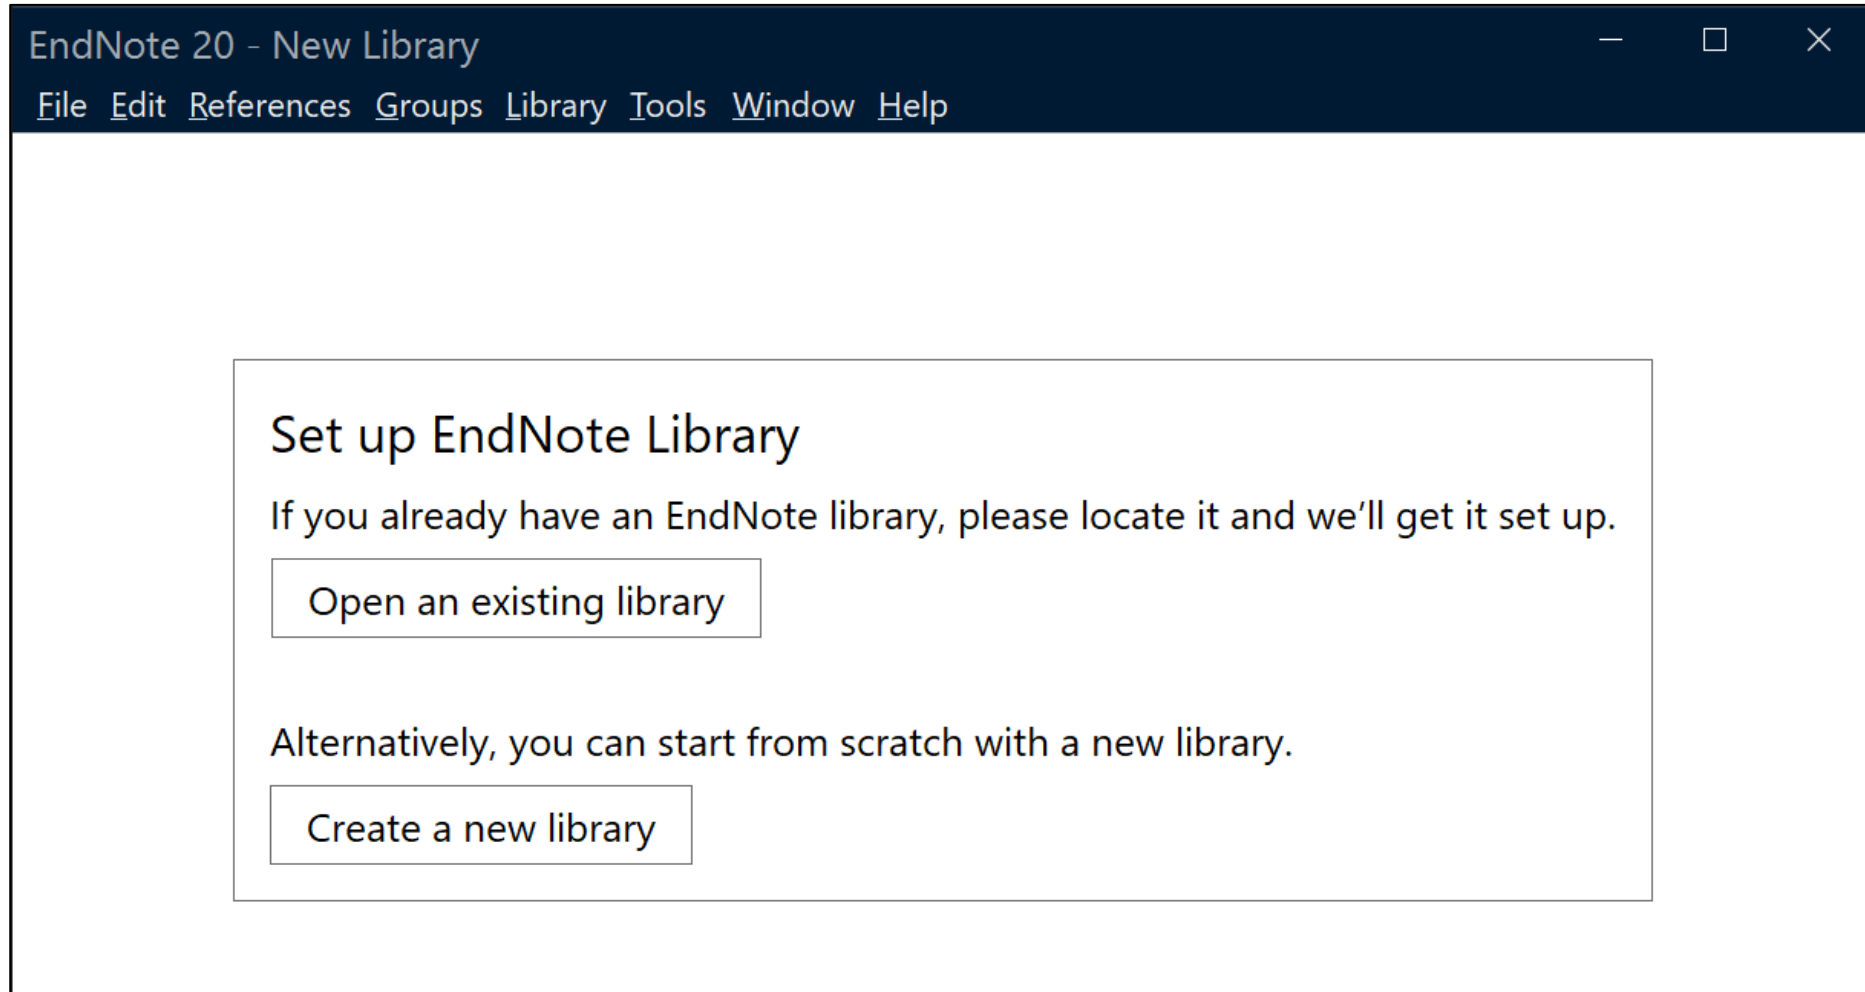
EndNote 20 - New Library

File Edit References Groups Library Tools Window Help

Set up EndNote Library

If you already have an EndNote library, please locate it and we'll get it set up.

Open an existing library

Alternatively, you can start from scratch with a new library.

Create a new library